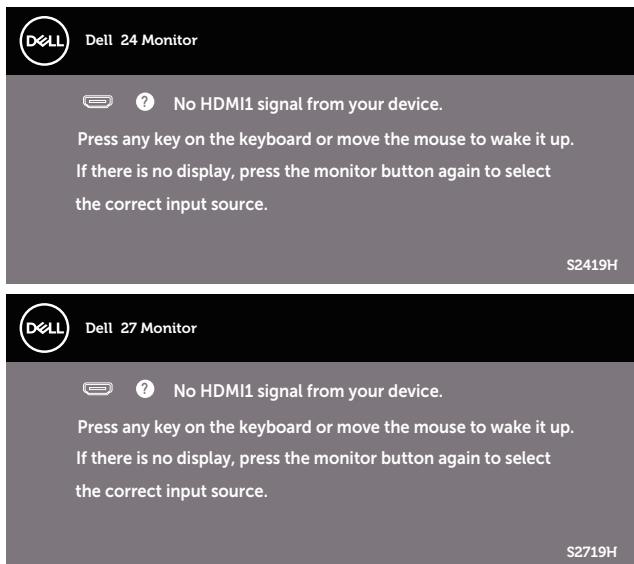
DELL Dell 24 Monitor

? No HDMI1 signal from your device.

Press any key on the keyboard or move the mouse to wake it up. If there is no display, press the monitor button again to select the correct input source.

S2419H

DELL Dell 27 Monitor

? No HDMI1 signal from your device.

Press any key on the keyboard or move the mouse to wake it up. If there is no display, press the monitor button again to select the correct input source.

S2719H